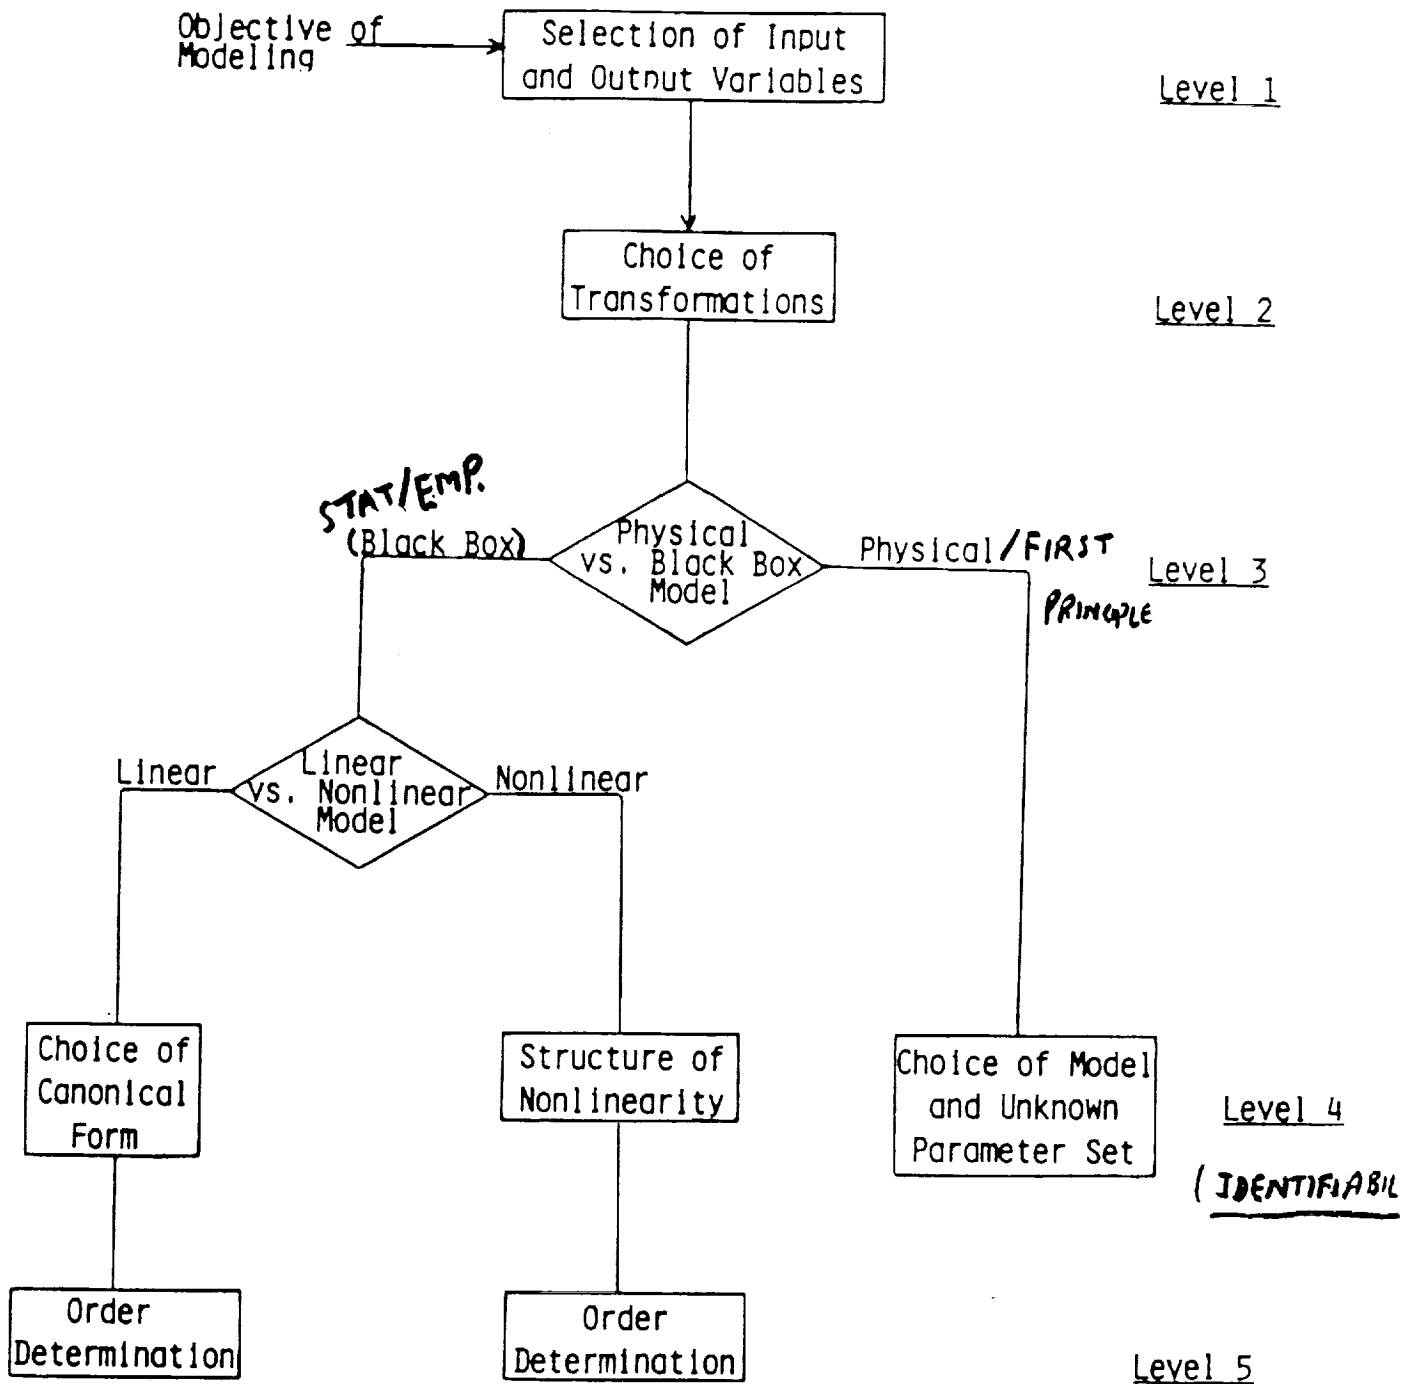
Objective of Modeling

Selection of Input and Output Variables

Level 1

Choice of Transformations

Level 2

STAT/EMP. (Black Box)

Physical vs. Black Box Model

Physical/FIRST PRINCIPLE

Level 3

Linear

Linear vs. Nonlinear Model

Nonlinear

Choice of Canonical Form

Structure of Nonlinearity

Choice of Model and Unknown Parameter Set

Level 4

(IDENTIFIABIL

Order Determination

Order Determination

Level 5